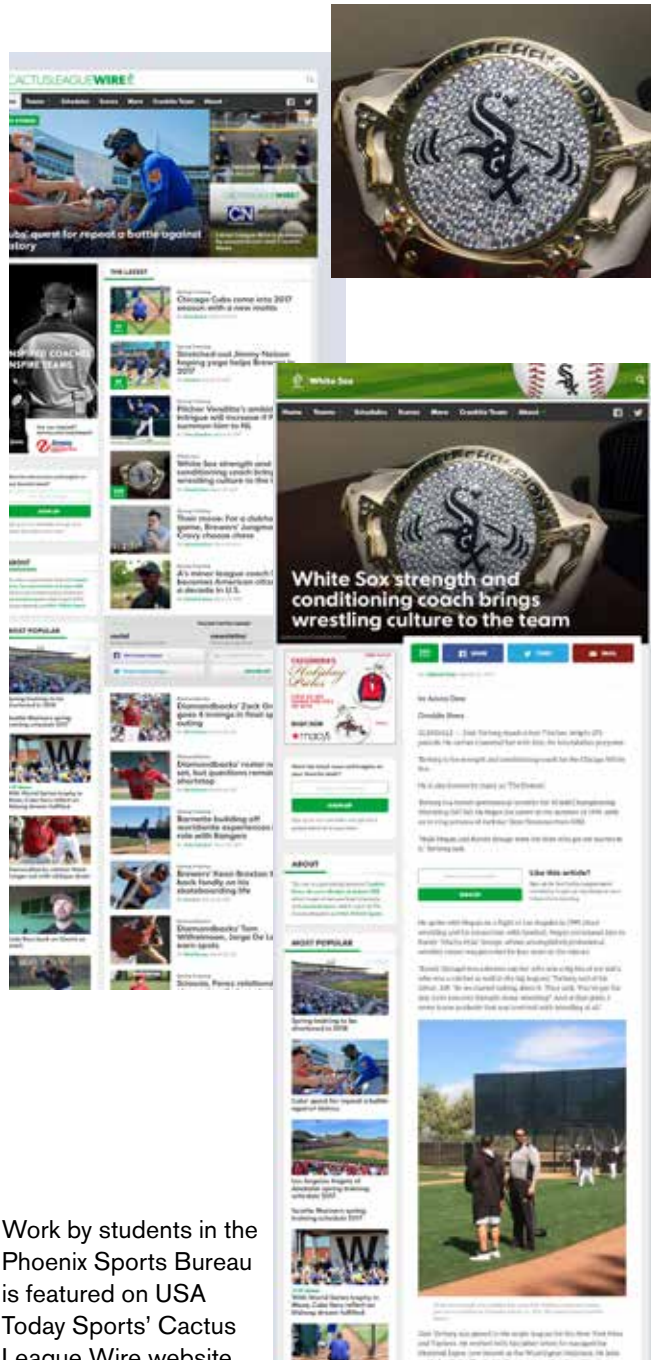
CACTUSLEAGUEWIRE

Teams Schedules Scores More Cronkite Team About

Cubs' quest for repeat a battle against history

THE LATEST

Chicago Cubs come into 2017 season with a new motto

Stretched-out Jimmy Nelson hoping yoga helps Brewers in 2017

Pitcher Venditte's ambidextrous intrigue will increase if he's summoned to NL

White Sox strength and conditioning coach brings wrestling culture to the team

Their move: For a diehard game, Brewers' Jungmann Crazy choose chess

A's minor league coach becomes American citizen a decade in U.S.

INSPIRED COACHES INSPIRE TEAMS

ABOUT

MOST POPULAR

Diamondbacks' Zack Greinke goes 4 innings in final spring outing

Diamondbacks' roster nearly set, but questions remain at shortstop

Barnette building off worldwide experiences in role with Rangers

Brewers' Keon Broxton back fondly on his skateboarding life

Diamondbacks' Tom Wilhelmsen, Jorge De La Rosa earn spots

Schoop, Perez relationship

social

newsletter

SIGN UP

White Sox

Home Teams Schedules Scores More Cronkite Team About

White Sox strength and conditioning coach brings wrestling culture to the team

CHAMPION

Holiday Parties

SHOP NOW

macy's

SIGN UP

ABOUT

MOST POPULAR

Like this article?

Spring training to be shortened in 2018

Cubs' quest for repeat a battle against history

Los Angeles Angels of Anaheim spring training schedule 2017

Seattle Mariners spring training schedule 2017

With World Series trophy in Mesa, Cubs fans reflect on lifelong dream fulfilled

Work by students in the Phoenix Sports Bureau is featured on USA Today Sports' Cactus League Wire website.